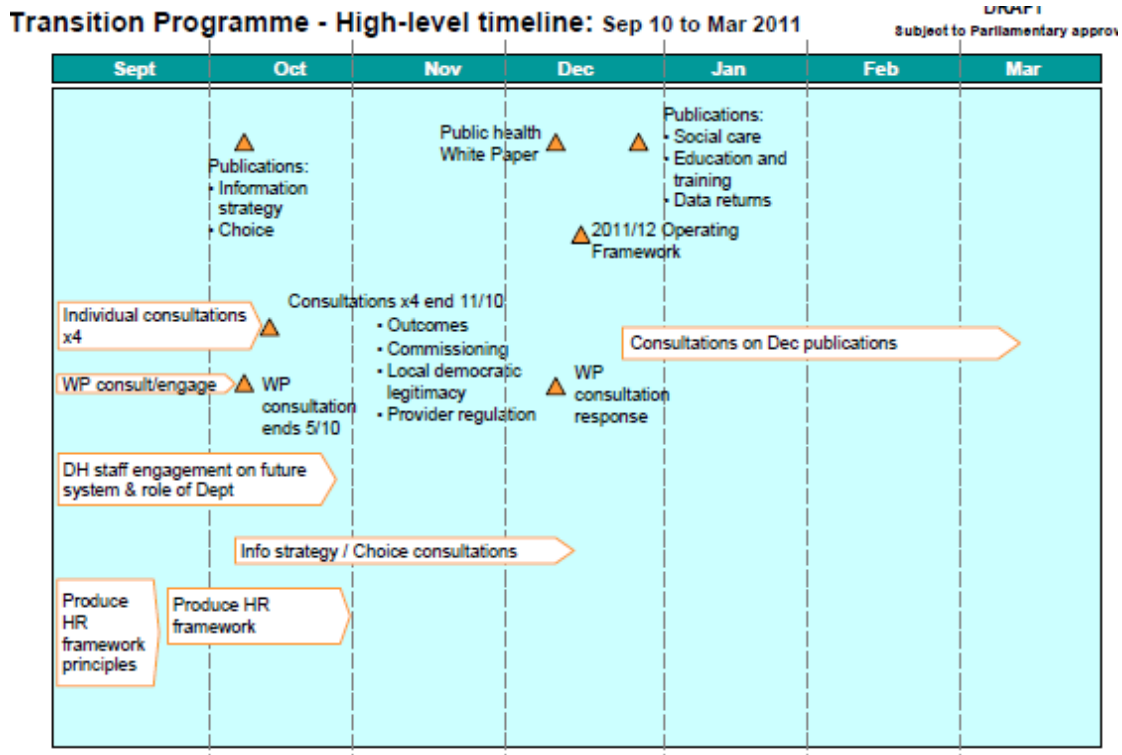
Transition Programme - High-level timeline: Sep 10 to Mar 2011

DRAFT
Subject to Parliamentary approv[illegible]

| Sept | Oct | Nov | Dec | Jan | Feb | Mar |
|---|---|---|---|---|---|---|

Publications:
• Information strategy
• Choice

Public health White Paper

Publications:
• Social care
• Education and training
• Data returns

2011/12 Operating Framework

Individual consultations x4

Consultations x4 end 11/10
• Outcomes
• Commissioning
• Local democratic legitimacy
• Provider regulation

Consultations on Dec publications

WP consult/engage

WP consultation ends 5/10

WP consultation response

DH staff engagement on future system & role of Dept

Info strategy / Choice consultations

Produce HR framework principles

Produce HR framework